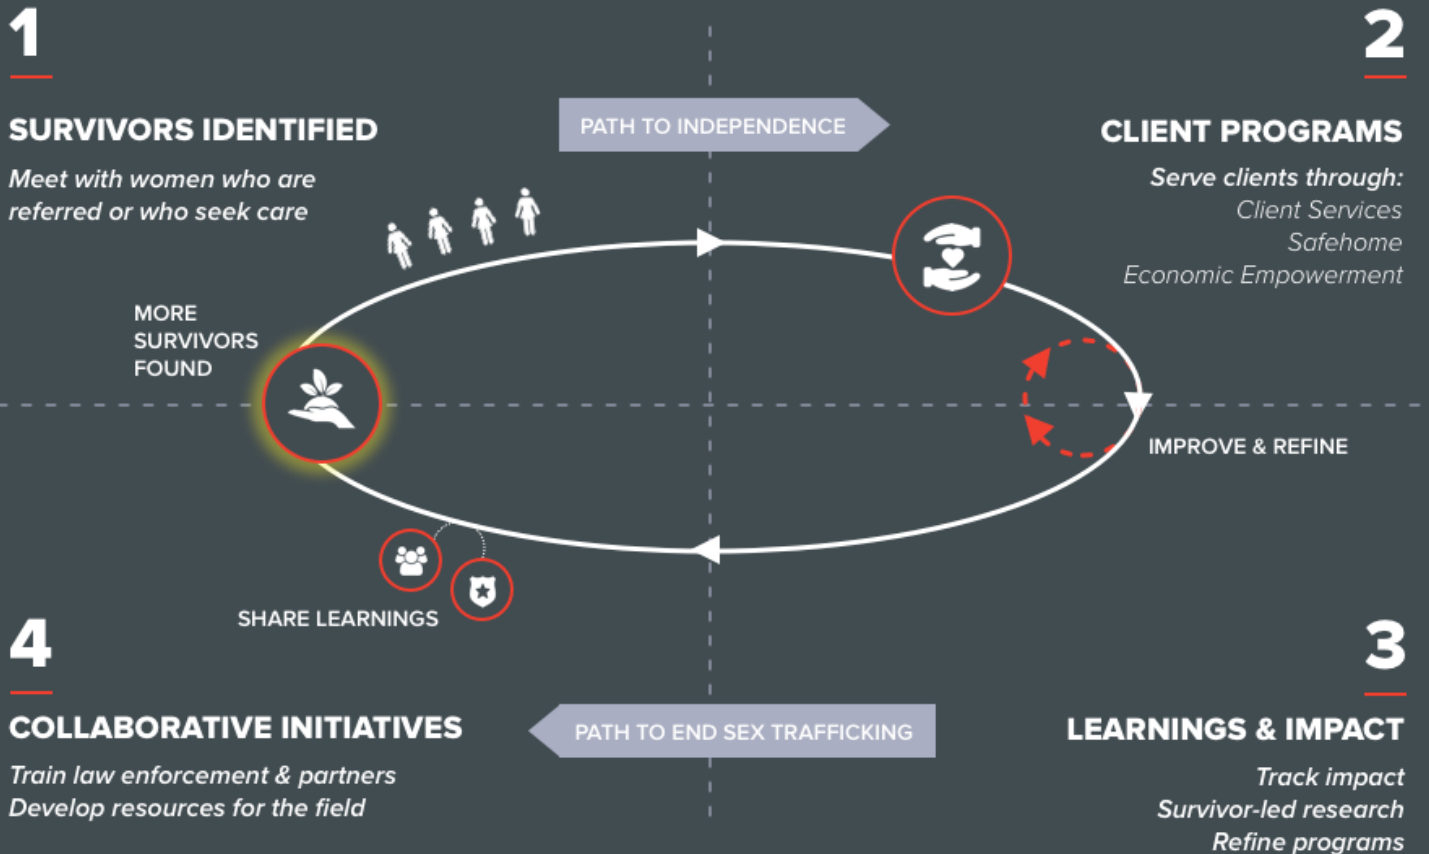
1

SURVIVORS IDENTIFIED

*Meet with women who are referred or who seek care*

PATH TO INDEPENDENCE

2

CLIENT PROGRAMS

*Serve clients through:*
Client Services
Safehome
Economic Empowerment

MORE SURVIVORS FOUND

IMPROVE & REFINE

SHARE LEARNINGS

4

COLLABORATIVE INITIATIVES

*Train law enforcement & partners*
*Develop resources for the field*

PATH TO END SEX TRAFFICKING

3

LEARNINGS & IMPACT

*Track impact*
*Survivor-led research*
*Refine programs*